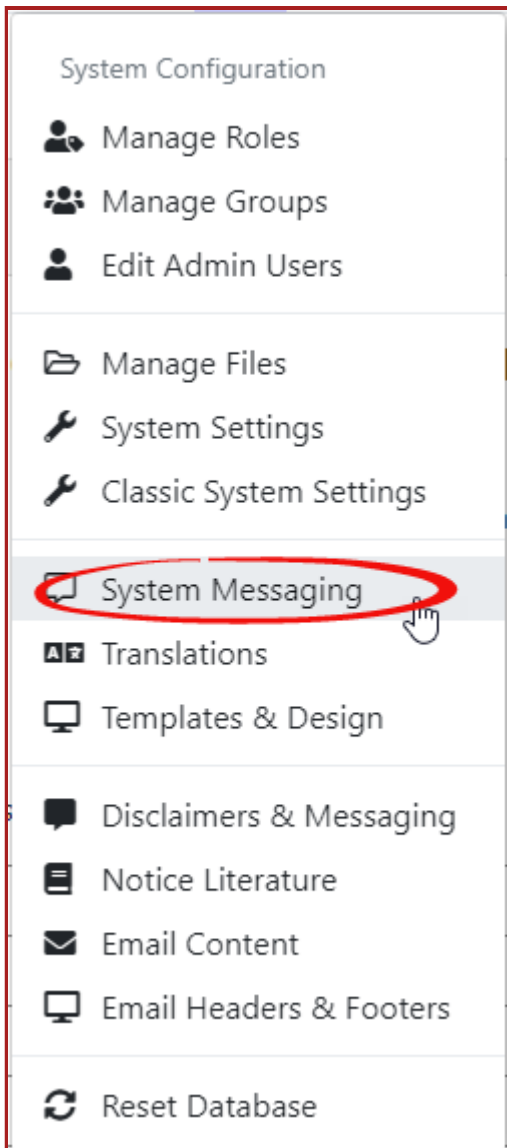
System Configuration

Manage Roles
Manage Groups
Edit Admin Users

Manage Files
System Settings
Classic System Settings

System Messaging
Translations
Templates & Design

Disclaimers & Messaging
Notice Literature
Email Content
Email Headers & Footers

Reset Database